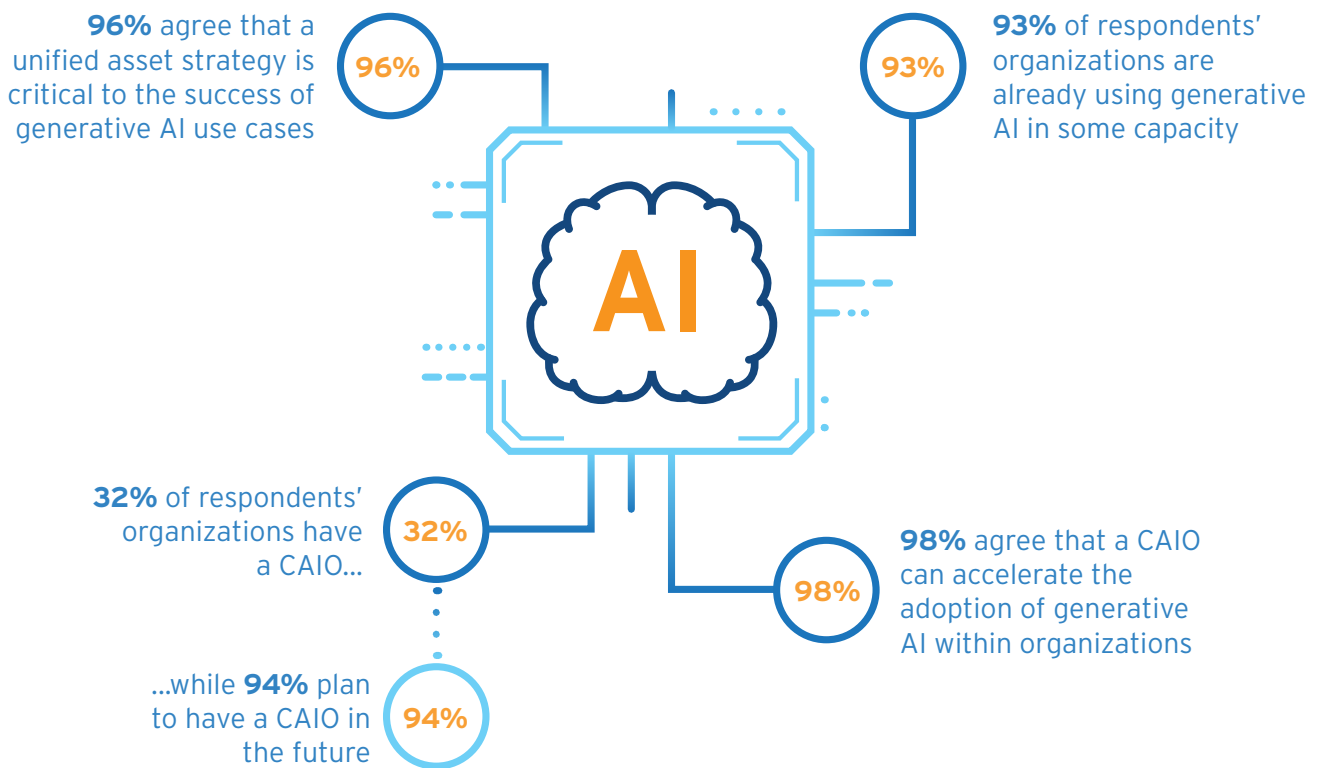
**96%** agree that a unified asset strategy is critical to the success of generative AI use cases

96%

93%

**93%** of respondents' organizations are already using generative AI in some capacity

AI

**32%** of respondents' organizations have a CAIO...

32%

98%

**98%** agree that a CAIO can accelerate the adoption of generative AI within organizations

...while **94%** plan to have a CAIO in the future

94%